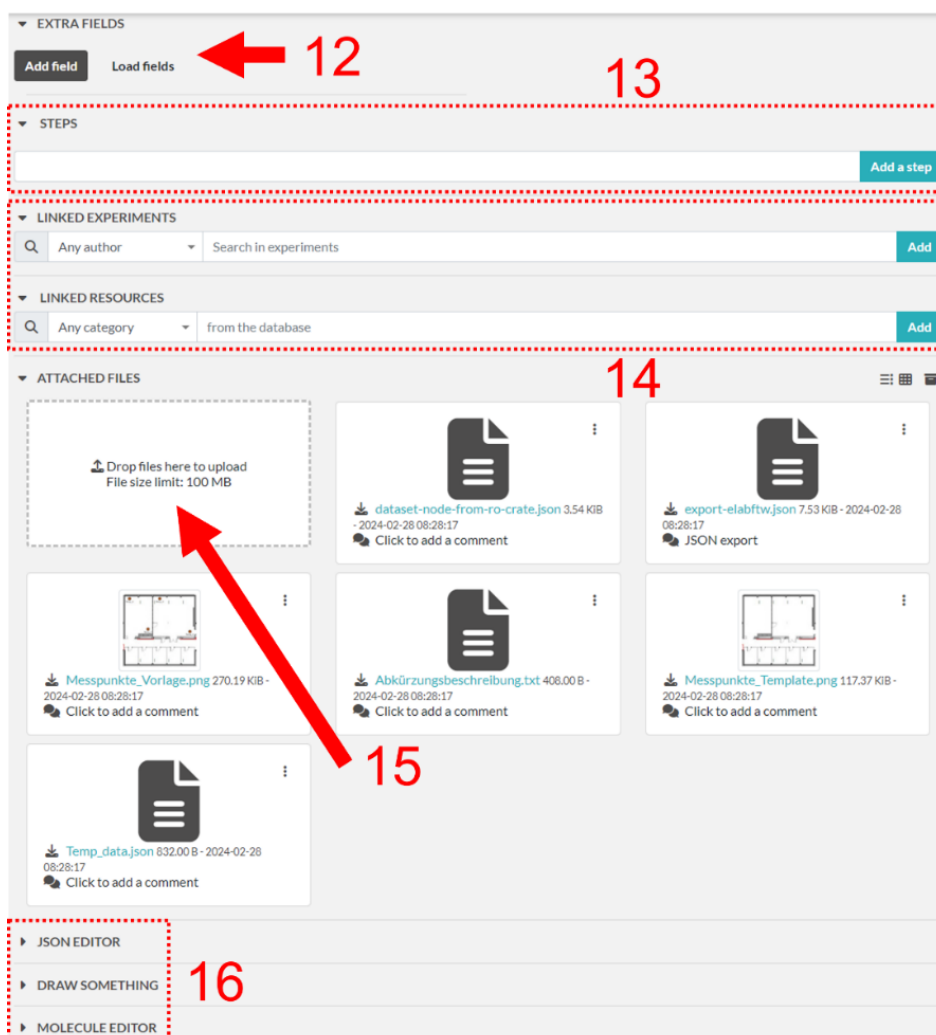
EXTRA FIELDS

Add field Load fields

12

13

STEPS

Add a step

LINKED EXPERIMENTS

Any author Search in experiments Add

LINKED RESOURCES

Any category from the database Add

ATTACHED FILES

14

Drop files here to upload
File size limit: 100 MB

dataset-node-from-ro-crate.json 3.54 KiB - 2024-02-28 08:28:17
Click to add a comment

export-elabftw.json 7.53 KiB - 2024-02-28 08:28:17
JSON export

Messpunkte_Vorlage.png 270.19 KiB - 2024-02-28 08:28:17
Click to add a comment

Abkürzungsbeschreibung.txt 408.00 B - 2024-02-28 08:28:17
Click to add a comment

Messpunkte_Template.png 117.37 KiB - 2024-02-28 08:28:17
Click to add a comment

15

Temp_data.json 832.00 B - 2024-02-28 08:28:17
Click to add a comment

JSON EDITOR

DRAW SOMETHING

16

MOLECULE EDITOR